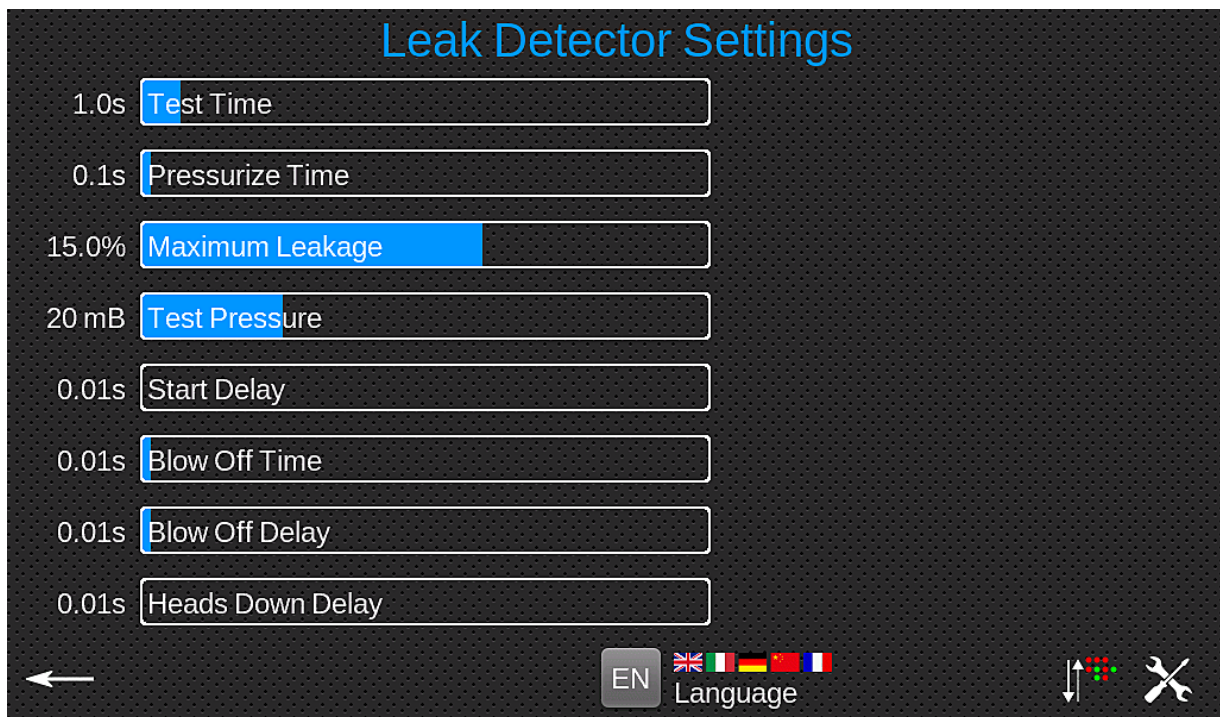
Leak Detector Settings

1.0s Test Time

0.1s Pressurize Time

15.0% Maximum Leakage

20 mB Test Pressure

0.01s Start Delay

0.01s Blow Off Time

0.01s Blow Off Delay

0.01s Heads Down Delay

EN Language